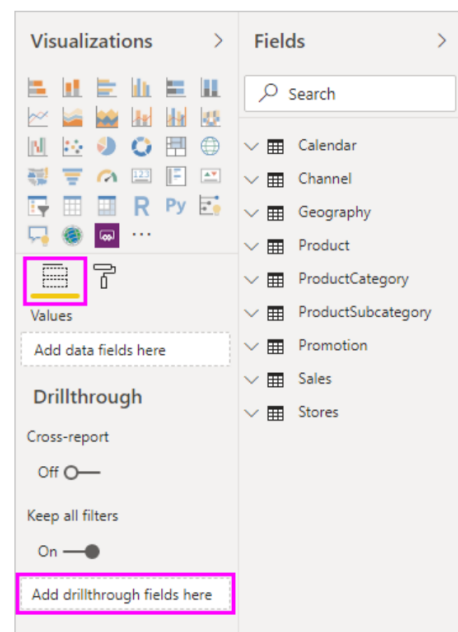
Visualizations >

R Py ...

Values

Add data fields here

Drillthrough

Cross-report

Off

Keep all filters

On

Add drillthrough fields here

Fields >

Search

Calendar
Channel
Geography
Product
ProductCategory
ProductSubcategory
Promotion
Sales
Stores